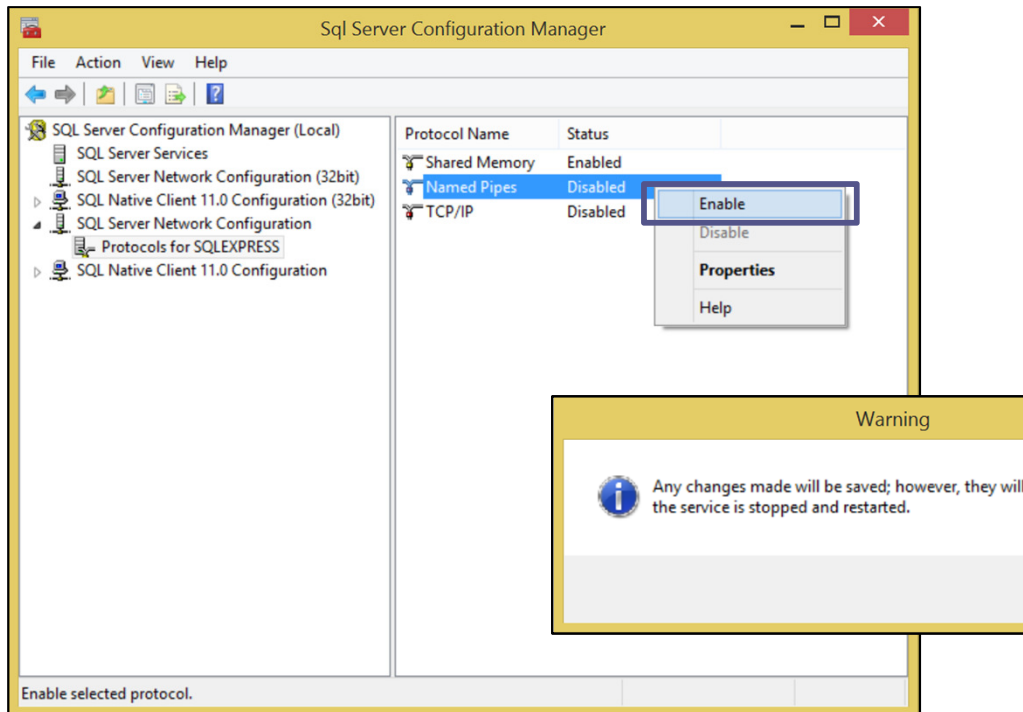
Sql Server Configuration Manager

File Action View Help

SQL Server Configuration Manager (Local)
SQL Server Services
SQL Server Network Configuration (32bit)
SQL Native Client 11.0 Configuration (32bit)
SQL Server Network Configuration
Protocols for SQLEXPRESS
SQL Native Client 11.0 Configuration

| Protocol Name | Status |
|---|---|
| Shared Memory | Enabled |
| Named Pipes | Disabled |
| TCP/IP | Disabled |

Enable
Disable
Properties
Help

Warning

Any changes made will be saved; however, they will
the service is stopped and restarted.

Enable selected protocol.